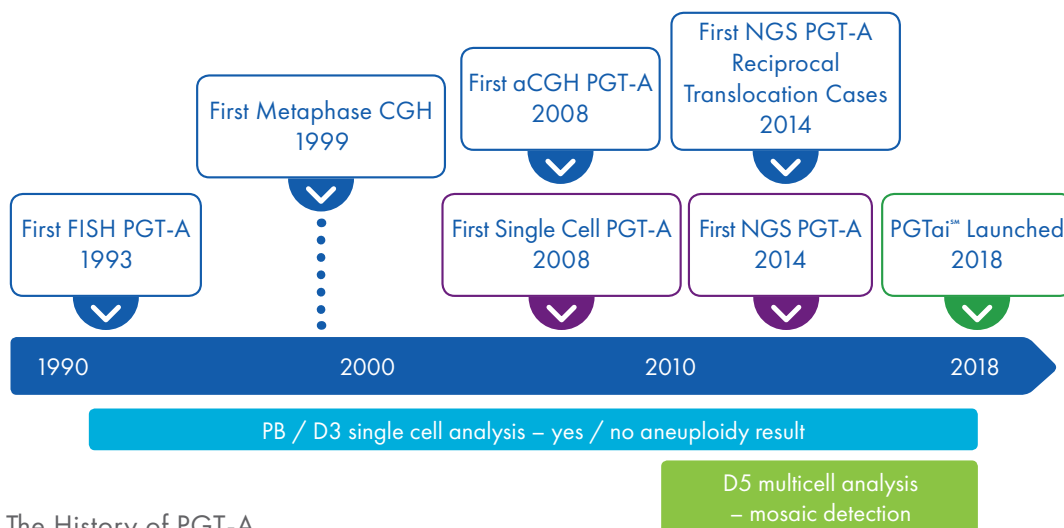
First Metaphase CGH
1999

First aCGH PGT-A
2008

First NGS PGT-A
Reciprocal
Translocation Cases
2014

First FISH PGT-A
1993

First Single Cell PGT-A
2008

First NGS PGT-A
2014

PGTai℠ Launched
2018

1990

2000

2010

2018

PB / D3 single cell analysis – yes / no aneuploidy result

D5 multicell analysis
– mosaic detection

The History of PGT-A